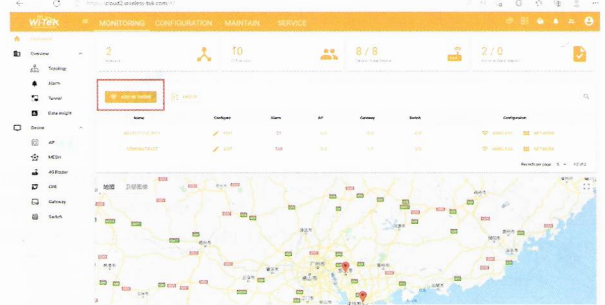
https://cloud2.wireless-tek.com/#/

Wi-Tek MONITORING CONFIGURATION MAINTAIN SERVICE

Overview
Topology
Alarm
Tunnel
Data insight
Device
AP
MESH
All Router
CPE
Gateway
Switch

2
10
8 / 8
2 / 0

Add new Group
Delete

Name
Configure
Alarm
AP
Gateway
Switch
Configurator

Edit
Edit

Rows per page 5 1-2 of 2

地图 卫星图像